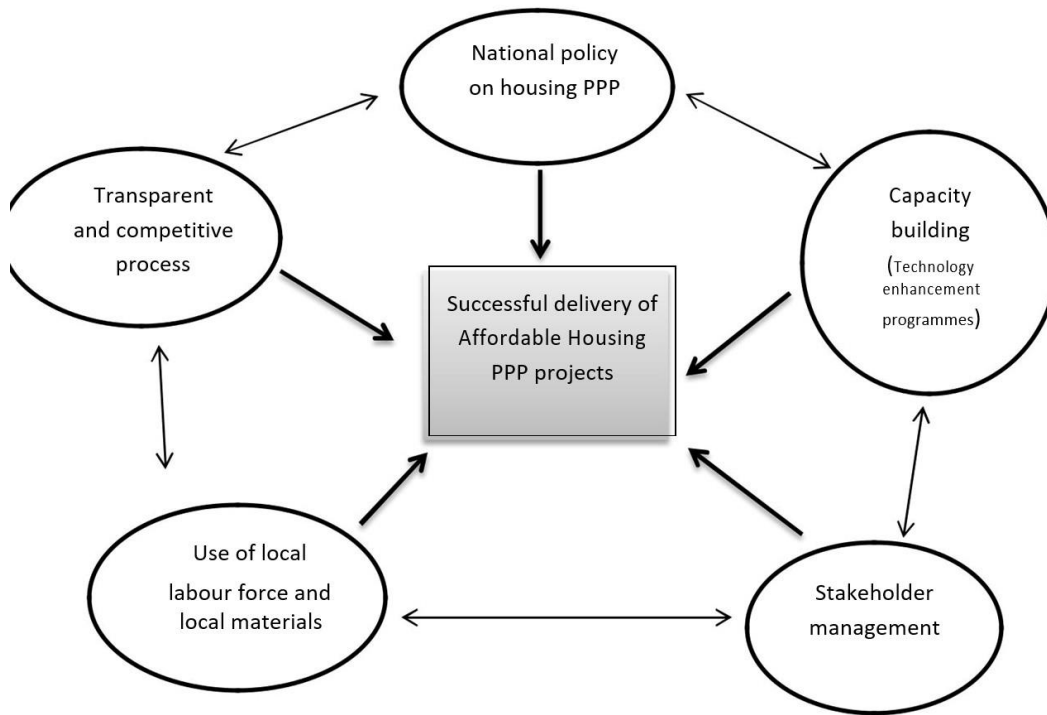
National policy on housing PPP

Transparent and competitive process

Capacity building (Technology enhancement programmes)

Successful delivery of Affordable Housing PPP projects

Use of local labour force and local materials

Stakeholder management